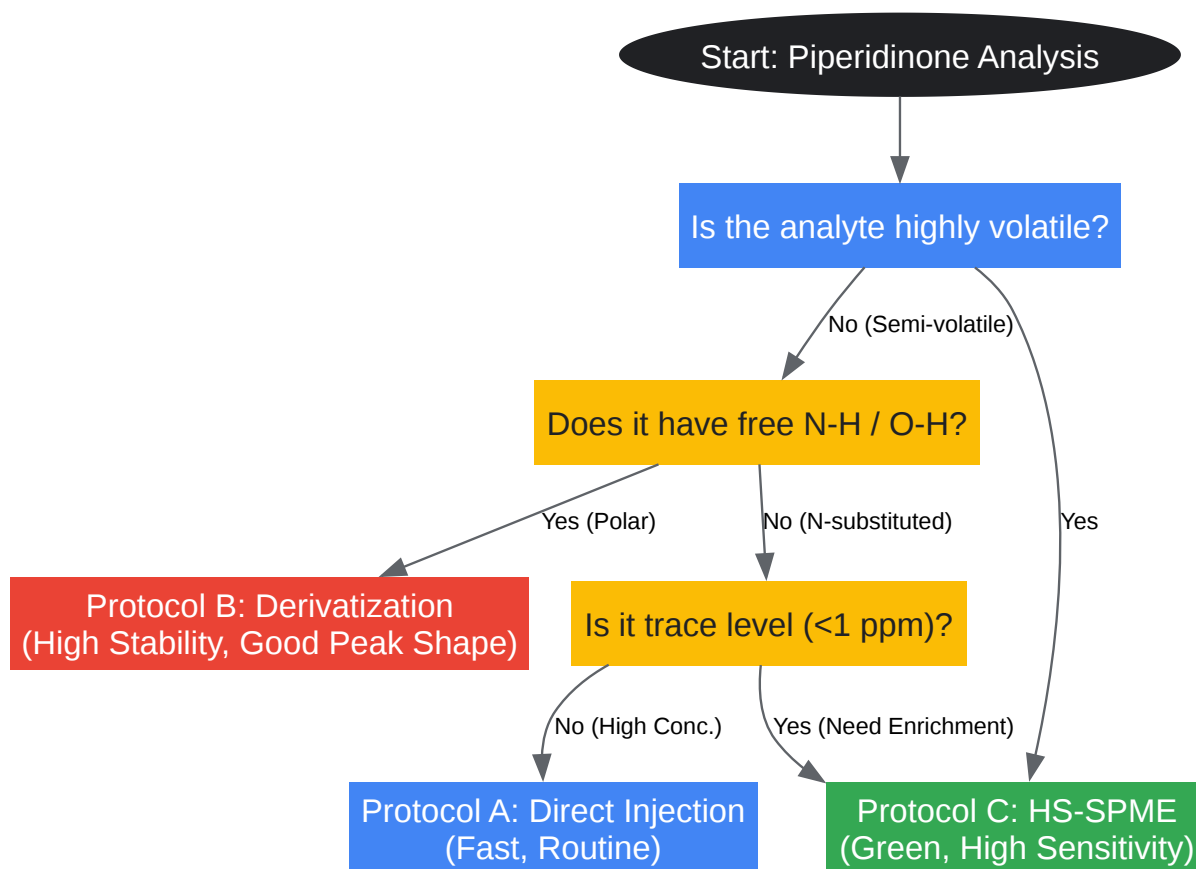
Start: Piperidinone Analysis

Is the analyte highly volatile?

No (Semi-volatile)

Yes

Does it have free N-H / O-H?

Yes (Polar)

No (N-substituted)

Protocol B: Derivatization
(High Stability, Good Peak Shape)

Is it trace level (<1 ppm)?

No (High Conc.)

Yes (Need Enrichment)

Protocol A: Direct Injection
(Fast, Routine)

Protocol C: HS-SPME
(Green, High Sensitivity)